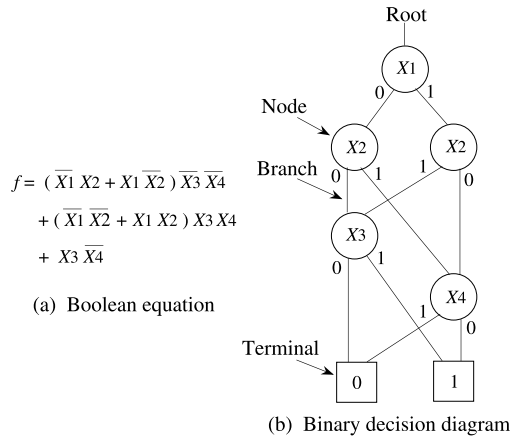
$f = (\overline{X1}\,X2 + X1\,\overline{X2})\,\overline{X3}\,\overline{X4}$
$+ (\overline{X1}\,\overline{X2} + X1\,X2)\,X3\,X4$
$+ X3\,\overline{X4}$

(a) Boolean equation

Root
$X1$
0 1
Node
$X2$
$X2$
Branch
0 1 1 0
$X3$
0 1
$X4$
1 0
Terminal
0
1

(b) Binary decision diagram